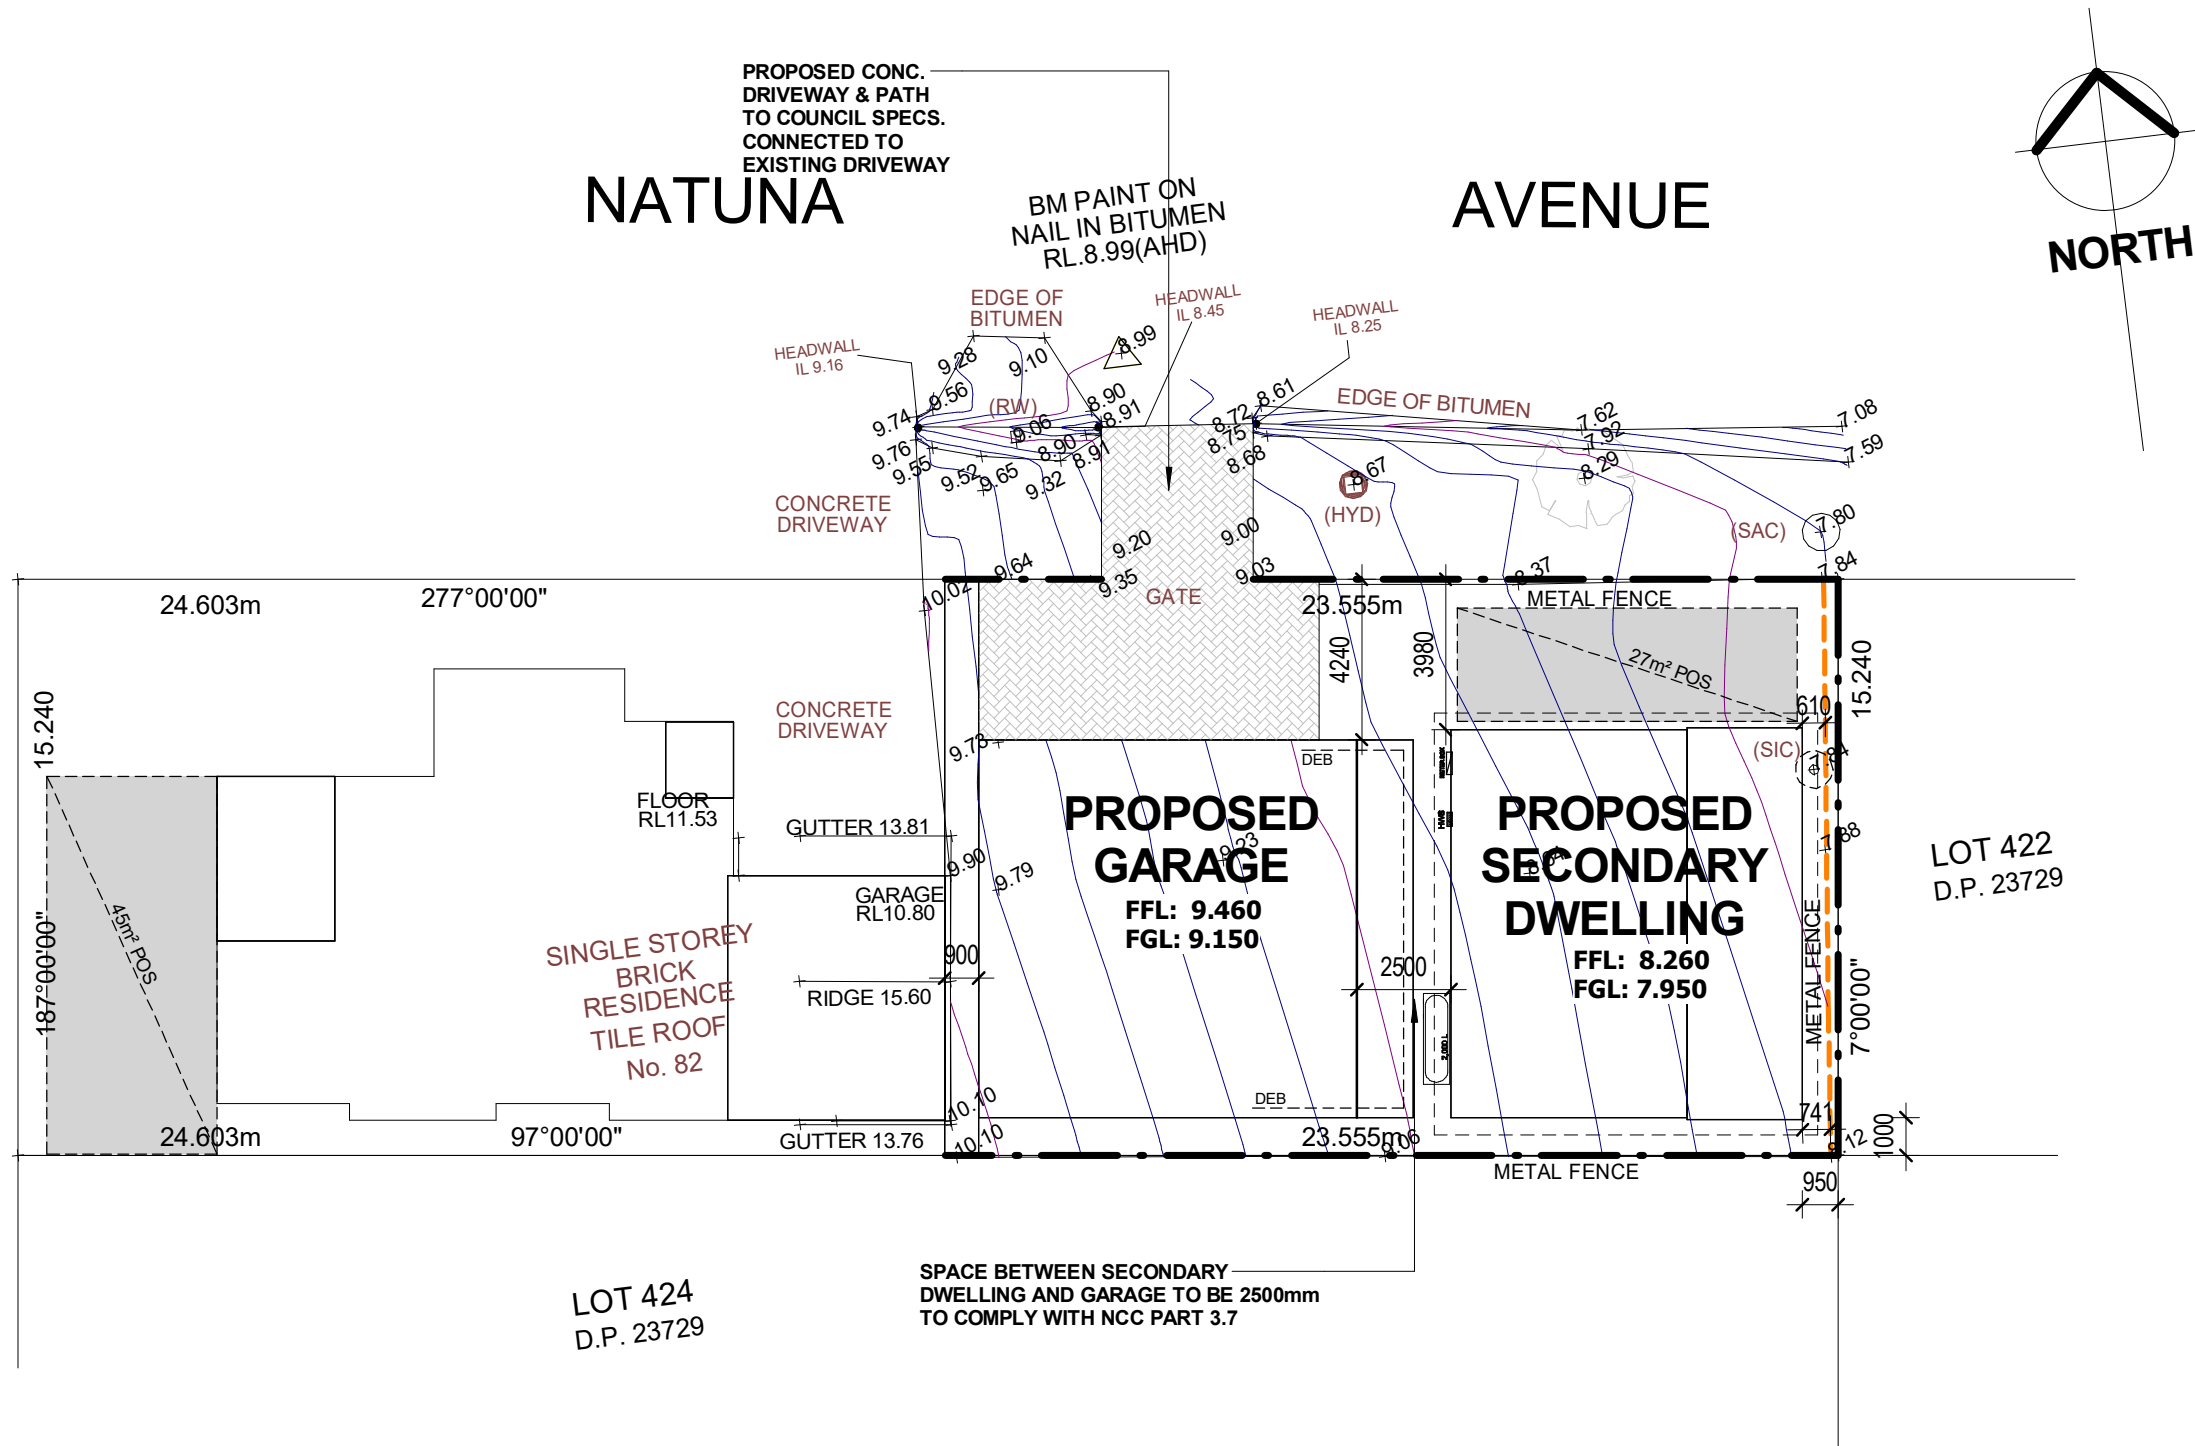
PROPOSED CONC. DRIVEWAY & PATH TO COUNCIL SPECS. CONNECTED TO EXISTING DRIVEWAY

NATUNA

BM PAINT ON NAIL IN BITUMEN RL.8.99(AHD)

AVENUE

NORTH

EDGE OF BITUMEN

HEADWALL IL 8.45

HEADWALL IL 8.25

HEADWALL IL 9.16

EDGE OF BITUMEN

9.28 9.10 8.99 9.74 9.56 (RW) 8.90 8.91 9.06 8.90 8.91 8.72 8.61 8.75 8.68 7.62 7.92 7.08 7.59 8.29 9.76 9.55 9.52 9.65 9.32 8.67 (HYD) 7.80 (SAC)

CONCRETE DRIVEWAY

9.20 9.00 9.64 9.35 9.03 8.37 7.84 10.02

GATE

24.603m 277°00'00" 23.555m

METAL FENCE

4240 3980

27m² POS

610

15.240

CONCRETE DRIVEWAY

9.73

DEB

(SIC)

FLOOR RL11.53

GUTTER 13.81

PROPOSED GARAGE
FFL: 9.460
FGL: 9.150

PROPOSED SECONDARY DWELLING
FFL: 8.260
FGL: 7.950

9.23 7.88

LOT 422 D.P. 23729

15.240

45m² POS

187°00'00"

GARAGE RL10.80

9.90 9.79

SINGLE STOREY BRICK RESIDENCE TILE ROOF No. 82

900

2500

RIDGE 15.60

METAL FENCE

7°00'00"

DEB

10.10 10.10

24.603m 97°00'00" GUTTER 13.76 23.555m 8.06

741 12 1000

METAL FENCE

950

SPACE BETWEEN SECONDARY DWELLING AND GARAGE TO BE 2500mm TO COMPLY WITH NCC PART 3.7

LOT 424 D.P. 23729